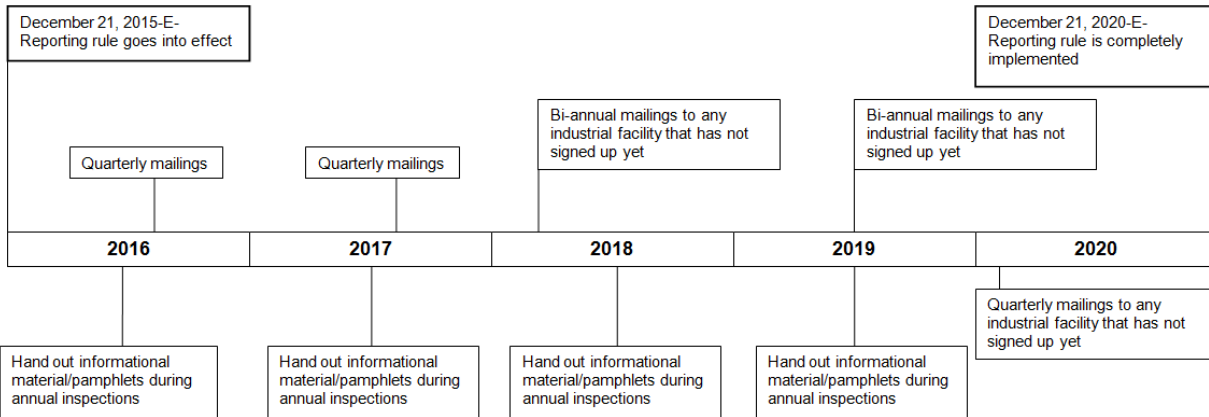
December 21, 2015-E-Reporting rule goes into effect

December 21, 2020-E-Reporting rule is completely implemented

Quarterly mailings

Quarterly mailings

Bi-annual mailings to any industrial facility that has not signed up yet

Bi-annual mailings to any industrial facility that has not signed up yet

| 2016 | 2017 | 2018 | 2019 | 2020 |
|---|---|---|---|---|

Hand out informational material/pamphlets during annual inspections

Hand out informational material/pamphlets during annual inspections

Hand out informational material/pamphlets during annual inspections

Hand out informational material/pamphlets during annual inspections

Quarterly mailings to any industrial facility that has not signed up yet